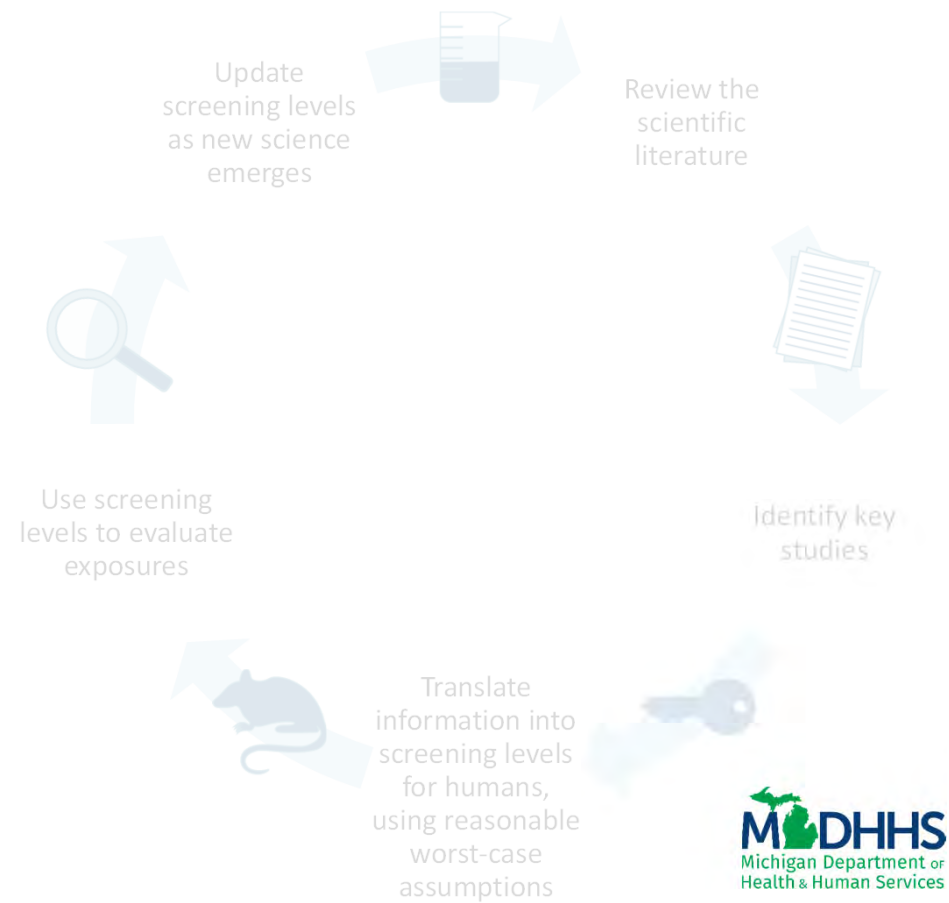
Update screening levels as new science emerges

Review the scientific literature

Identify key studies

Translate information into screening levels for humans, using reasonable worst-case assumptions

Use screening levels to evaluate exposures

MDHHS
Michigan Department of Health & Human Services